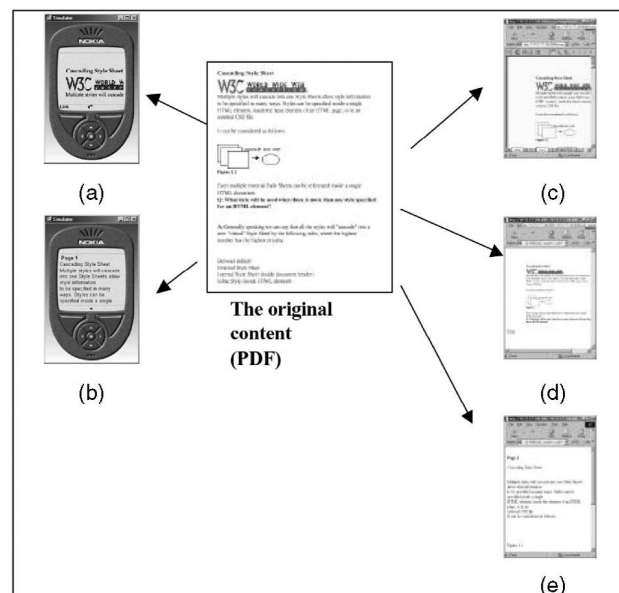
Simulator

NOKIA

Cascading Style Sheet

W3C WORLD W

Multiple styles will cascade

Link

(a)

Simulator

NOKIA

Page 1
Cascading Style Sheet
Multiple styles will cascade into one Style Sheets allow style information to be specified in many ways. Styles can be specified inside a single

(b)

Cascading Style Sheet

W3C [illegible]

Multiple styles will cascade into one Style Sheets allow style information to be specified in many ways. Styles can be specified inside a single HTML element, inside the head element of an HTML page, or in an external CSS file.

It can be considered as follows:

Figure 1.1

Even multiple external Style Sheets can be referenced inside a single HTML document.

Q: What style will be used when there is more than one style specified for an HTML element?

A: Generally speaking we can say that all the styles will "cascade" into a new "virtual" Style Sheet by the following rules, where the highest number has the highest priority.

Browser default
External Style Sheet
Internal Style Sheet (inside document header)
Inline Style (inside HTML element)

The original content (PDF)

(c)

(d)

Page 1

Cascading Style Sheet

(e)